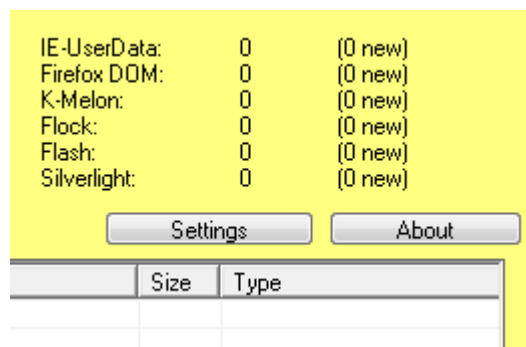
| | | |
|---|---|---|
| IE-UserData: | 0 | (0 new) |
| Firefox DOM: | 0 | (0 new) |
| K-Melon: | 0 | (0 new) |
| Flock: | 0 | (0 new) |
| Flash: | 0 | (0 new) |
| Silverlight: | 0 | (0 new) |

Settings About

| | Size | Type |
|---|---|---|